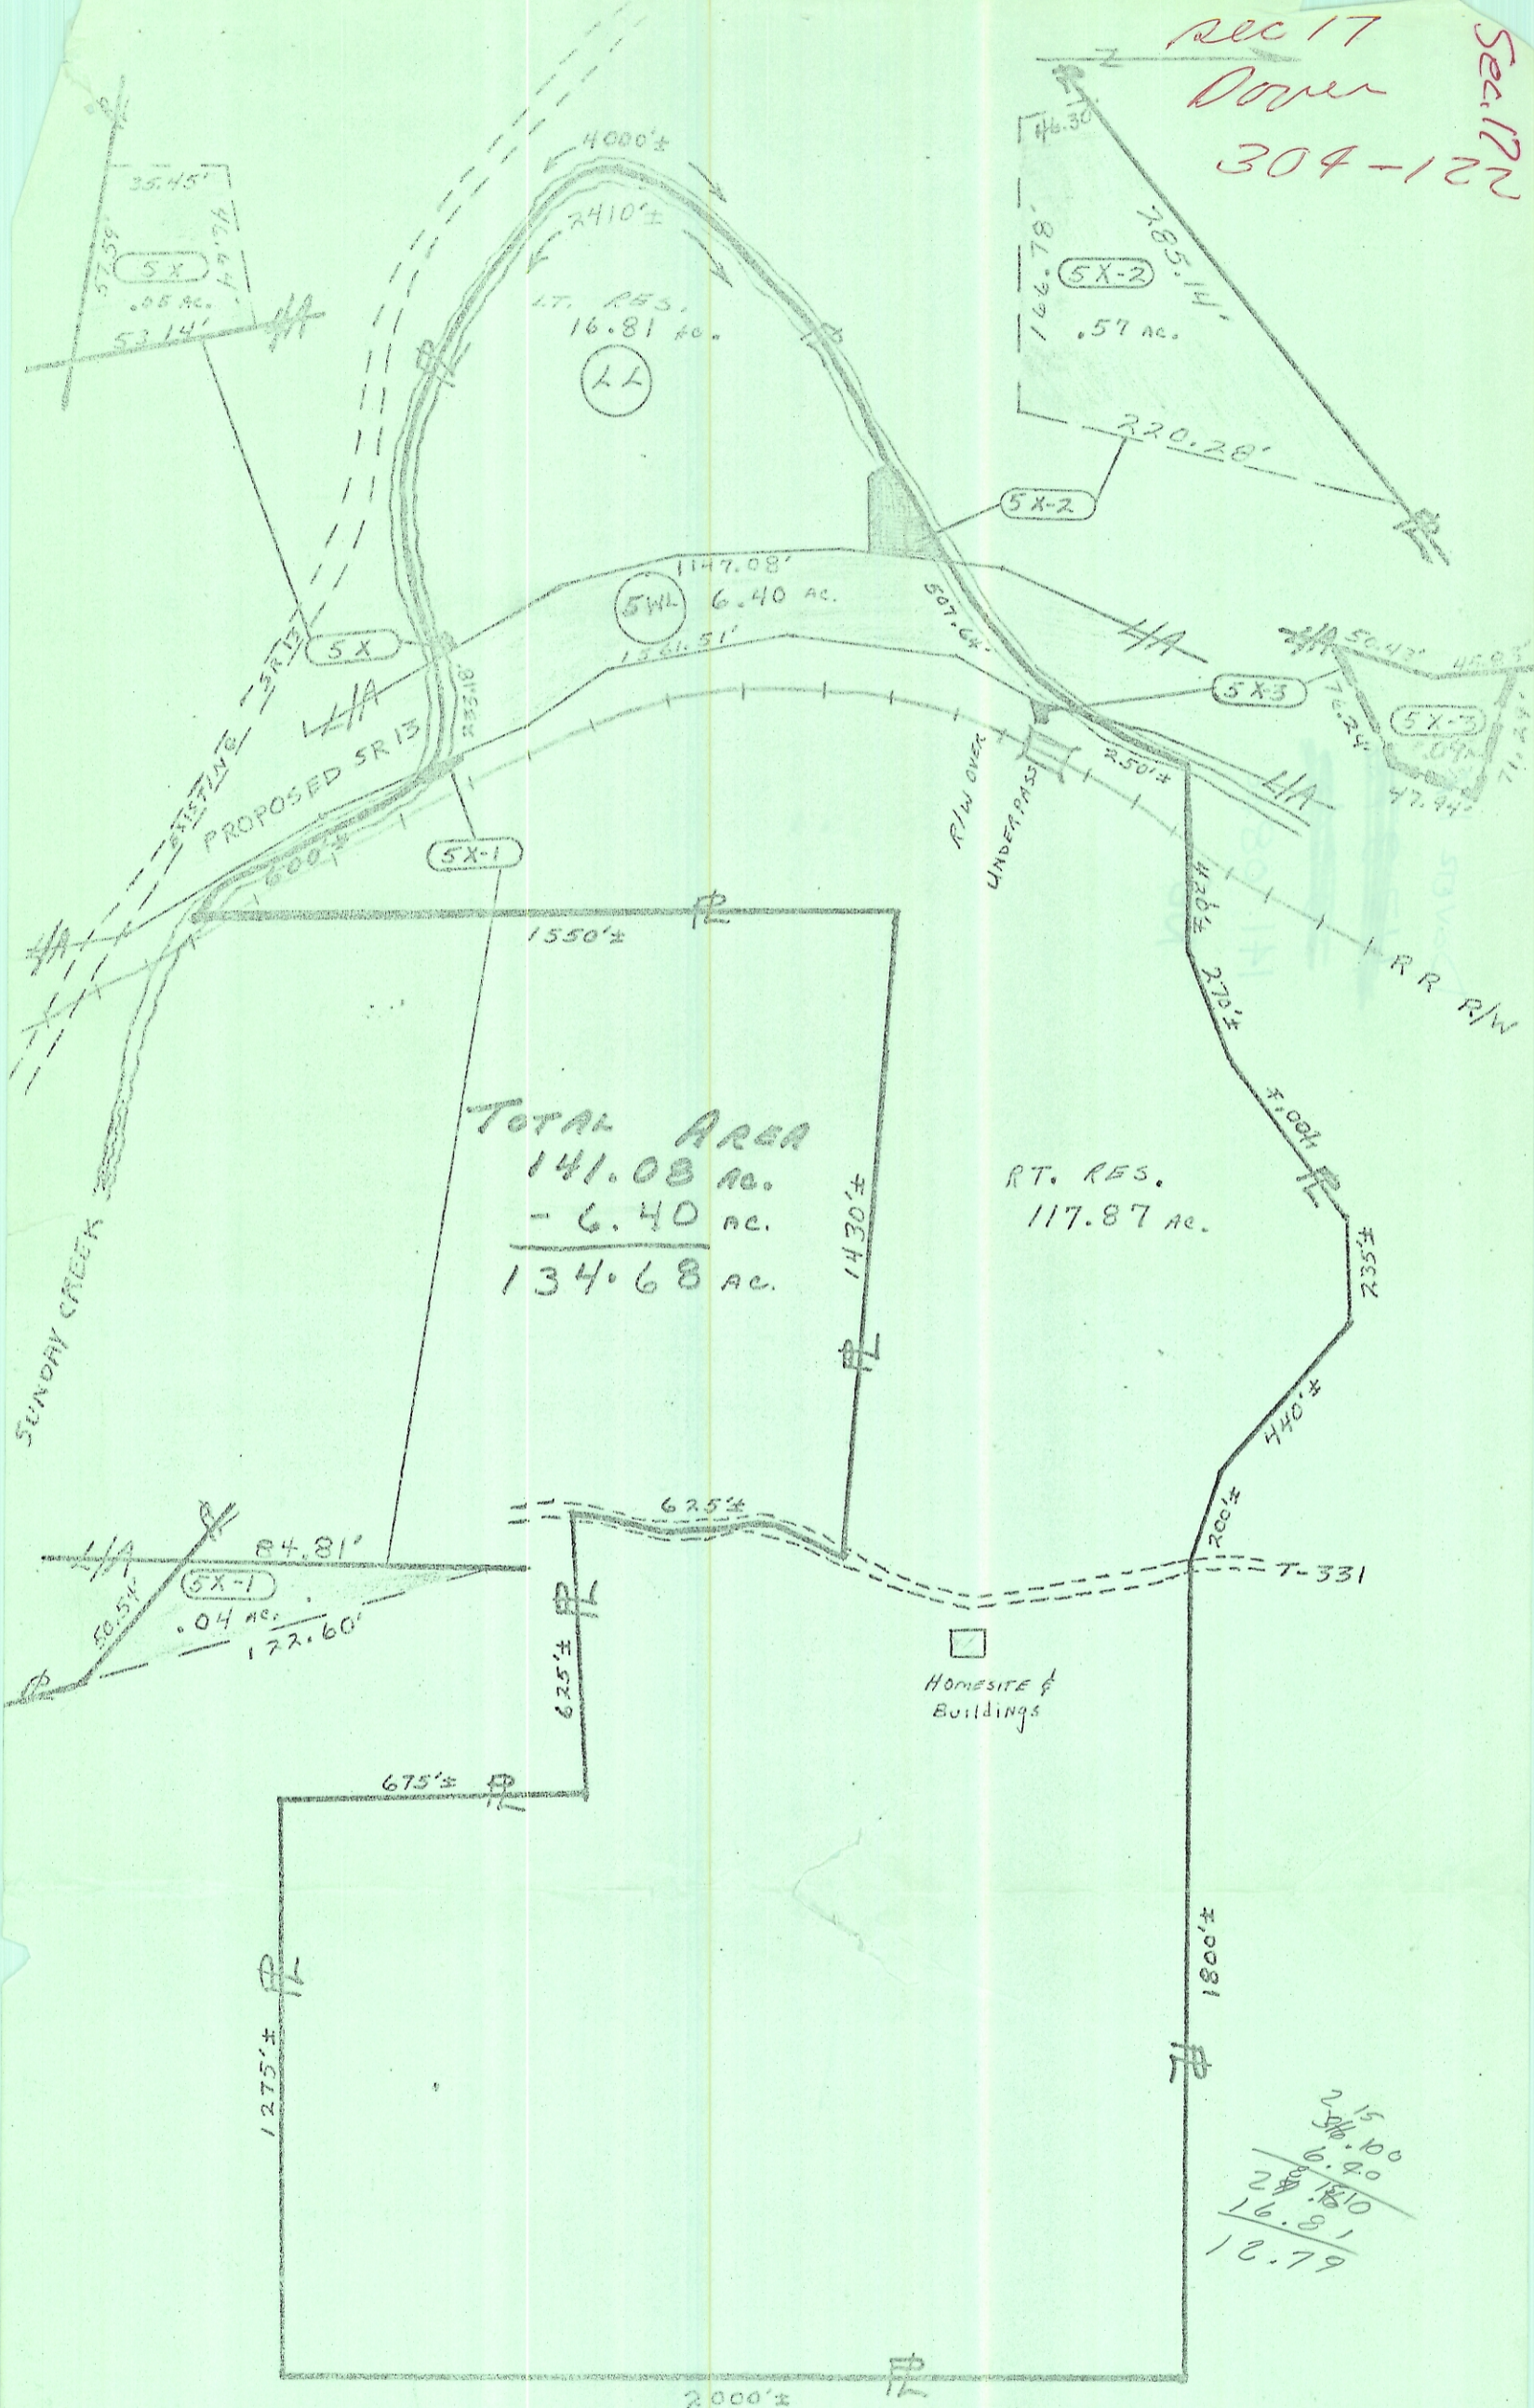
Sec 17
Dover
304-122

Sec.17

35.45'
57.59'
46.74'
5X
.05 Ac.
53.14'
L/A

4000'±
2410'±
LT. RES.
16.81 Ac.
LL

46.30
166.78'
5X-2
.57 Ac.
785.41'
220.28'

5X-2
1147.08'
5WL 6.40 Ac.
1341.51'
507.04'
L/A
5X
L/A
EXISTING SR 13
PROPOSED SR 13
81.88'
600'±
5X-1
R/W OVER
UNDERPASS
250'±
5X-3
L/A
50.43'
46.85'
76.24'
5X-3
.09 Ac.
47.94'
71.47'
L/A
RR R/W
1550'±
420'±
270'±
300'±
235'±
440'±
200'±

TOTAL AREA
141.08 Ac.
- 6.40 Ac.
134.68 Ac.

1430'±
RT. RES.
117.87 Ac.

SUNDAY CREEK

L/A
84.81'
50.51'
5X-1
.04 Ac.
172.60'
625'±
625'±
T-331
Homesite & Buildings
675'±
1275'±
1800'±
2000'±

2.15
36.100
6.40
28.810
16.81
12.79